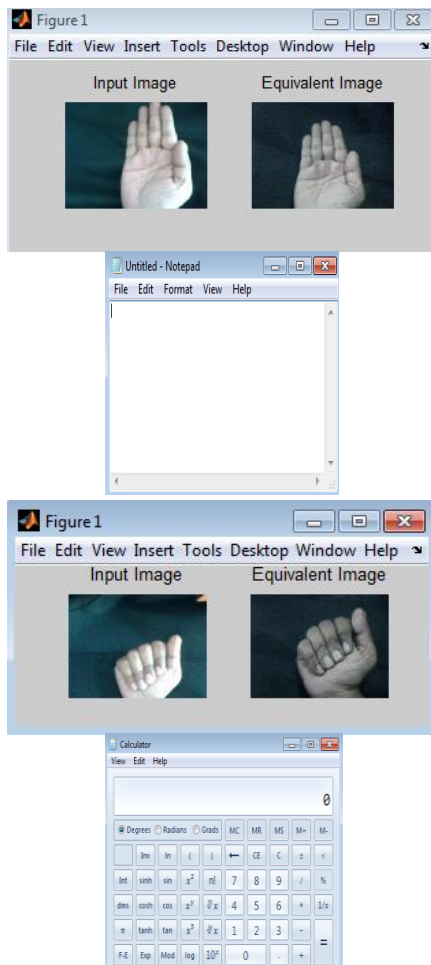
Figure 1

File Edit View Insert Tools Desktop Window Help

Input Image

Equivalent Image

Untitled - Notepad

File Edit Format View Help

Figure 1

File Edit View Insert Tools Desktop Window Help

Input Image

Equivalent Image

Calculator

View Edit Help

0

Degrees Radians Grads MC MR MS M+ M-

Inv ln ( ) ← CE C ± √

Int sinh sin $x^2$ n! 7 8 9 / %

dms cosh cos $x^y$ $\sqrt[y]{x}$ 4 5 6 * 1/x

π tanh tan $x^3$ $\sqrt[3]{x}$ 1 2 3 -

F-E Exp Mod log $10^x$ 0 . + =